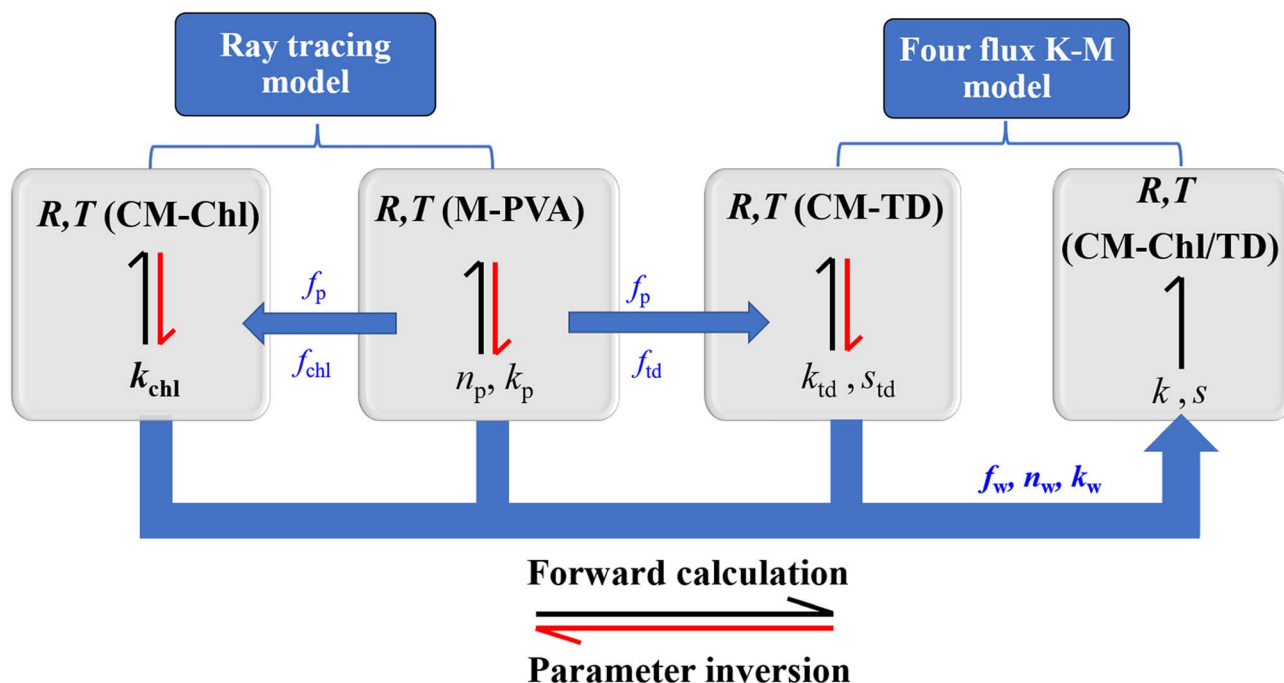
Ray tracing model

Four flux K-M model

*R,T* (CM-Chl)

$k_{chl}$

$f_p$

$f_{chl}$

*R,T* (M-PVA)

$n_p$, $k_p$

$f_p$

$f_{td}$

*R,T* (CM-TD)

$k_{td}$ , $s_{td}$

*R,T* (CM-Chl/TD)

$k$ , $s$

$f_w$, $n_w$, $k_w$

Forward calculation

Parameter inversion